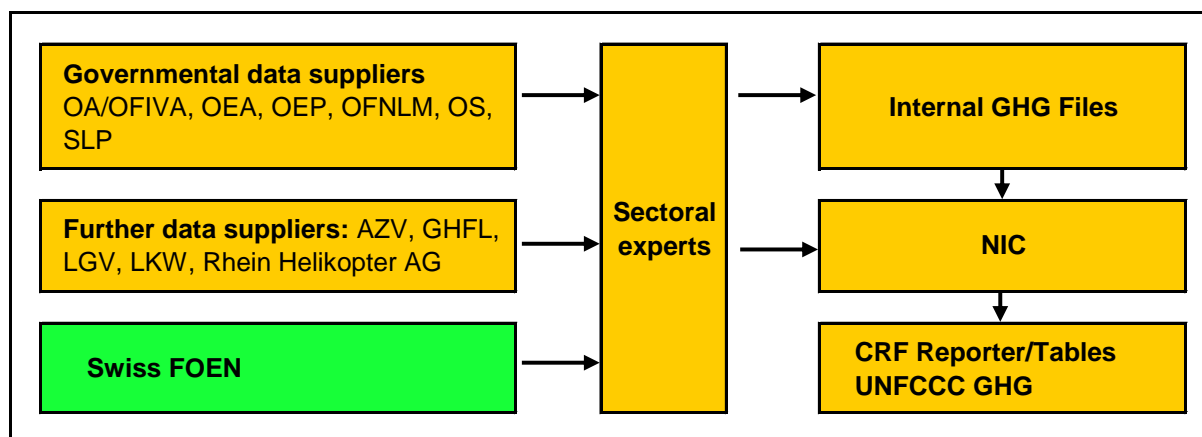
**Governmental data suppliers** OA/OFIVA, OEA, OEP, OFNLM, OS, SLP

**Further data suppliers:** AZV, GHFL, LGV, LKW, Rhein Helikopter AG

**Swiss FOEN**

**Sectoral experts**

**Internal GHG Files**

**NIC**

**CRF Reporter/Tables UNFCCC GHG**